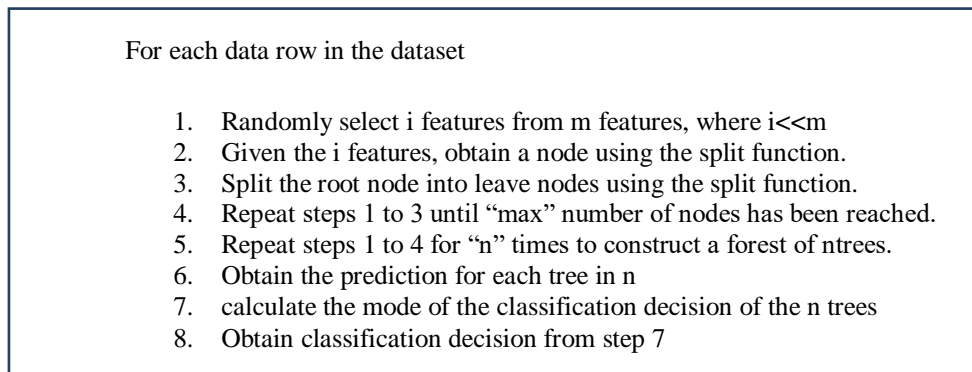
For each data row in the dataset

1. Randomly select i features from m features, where i<<m
2. Given the i features, obtain a node using the split function.
3. Split the root node into leave nodes using the split function.
4. Repeat steps 1 to 3 until “max” number of nodes has been reached.
5. Repeat steps 1 to 4 for “n” times to construct a forest of ntrees.
6. Obtain the prediction for each tree in n
7. calculate the mode of the classification decision of the n trees
8. Obtain classification decision from step 7